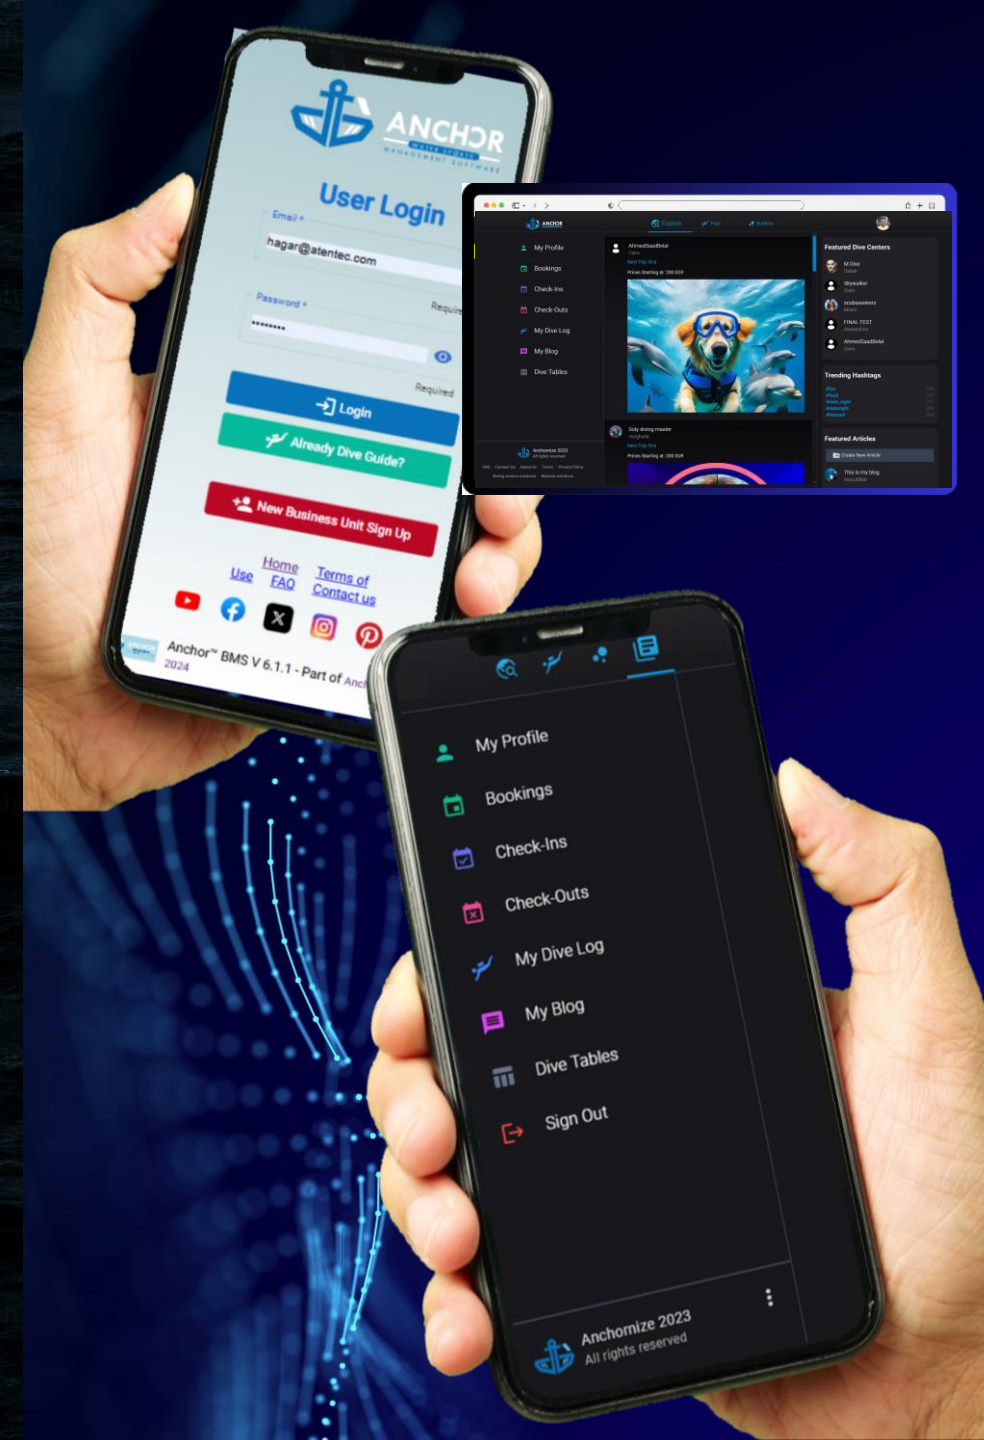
ANCHOR
WATER SPORTS MANAGEMENT SOFTWARE

User Login

Email *
hagar@atentec.com

Password *
Required
••••••••
Required

Login

Already Dive Guide?

New Business Unit Sign Up

Home
Use
FAQ
Terms of
Contact us

Anchor™ BMS V 6.1.1 - Part of Anc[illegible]
2024

Explore
Trips
Bubbles

My Profile
Bookings
Check-Ins
Check-Outs
My Dive Log
My Blog
Dive Tables

AhmedSaadBelal
Cairo
Next Trip: N/a
Prices Starting at: 350 EGP

Featured Dive Centers
M Dive
Dahab
Skywalker
Cairo
scubaseekers
Miami
FINAL TEST
Alexandria
AhmedSaadBelal
Cairo

Trending Hashtags

Featured Articles
Create New Article
This is my blog

Solo diving master
Hurghada
Next Trip: N/a
Prices Starting at: 350 EUR

Anchorize 2023
All rights reserved

My Profile
Bookings
Check-Ins
Check-Outs
My Dive Log
My Blog
Dive Tables
Sign Out

Anchornize 2023
All rights reserved